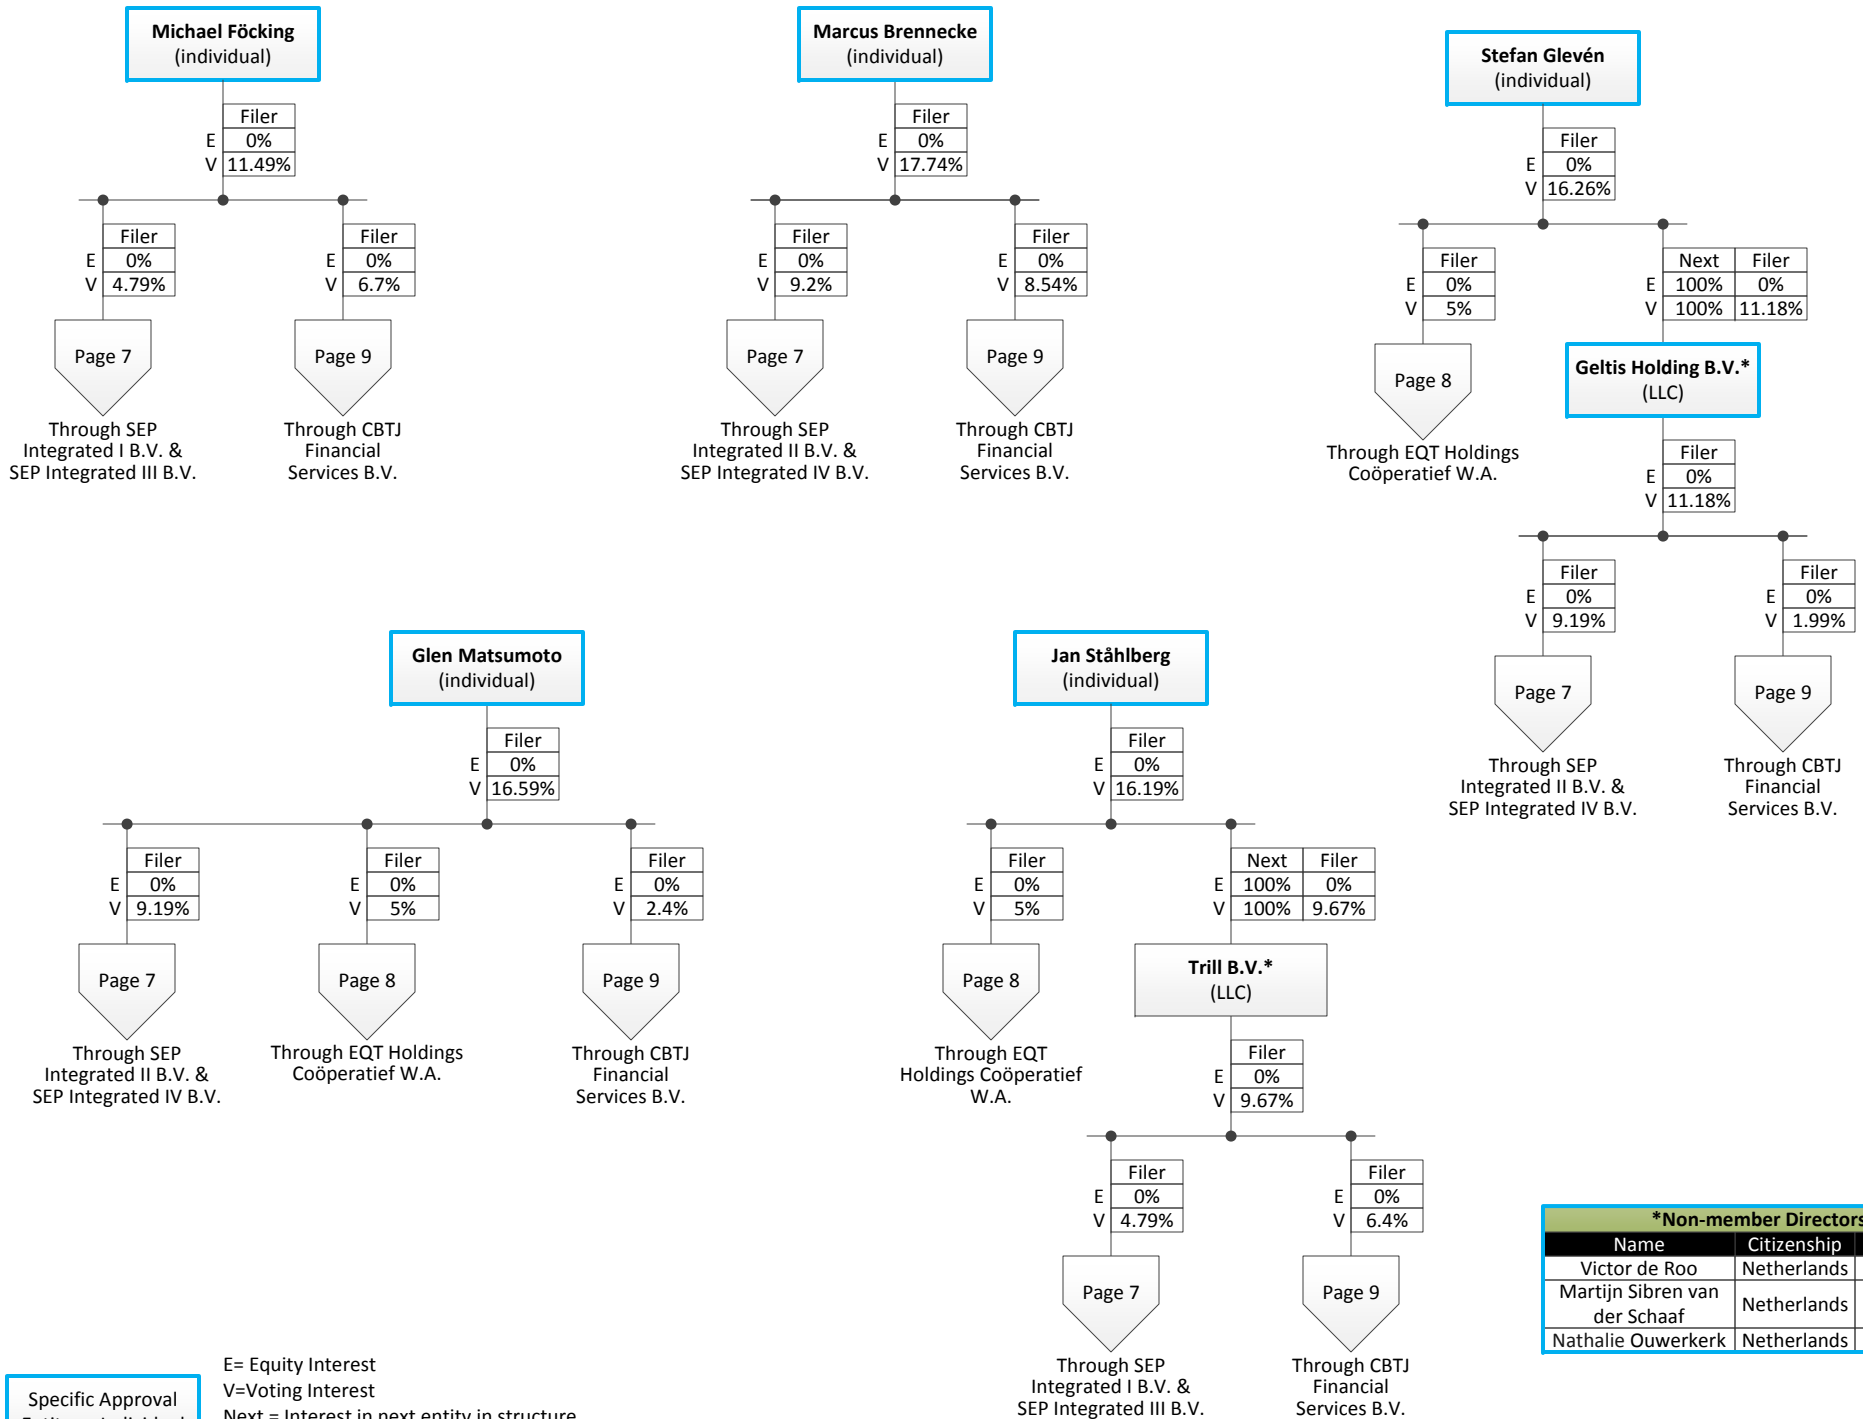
Michael Föcking
(individual)

| | Filer |
|---|---|
| E | 0% |
| V | 11.49% |

| | Filer |
|---|---|
| E | 0% |
| V | 4.79% |

| | Filer |
|---|---|
| E | 0% |
| V | 6.7% |

Page 7
Through SEP Integrated I B.V. & SEP Integrated III B.V.

Page 9
Through CBTJ Financial Services B.V.

Marcus Brennecke
(individual)

| | Filer |
|---|---|
| E | 0% |
| V | 17.74% |

| | Filer |
|---|---|
| E | 0% |
| V | 9.2% |

| | Filer |
|---|---|
| E | 0% |
| V | 8.54% |

Page 7
Through SEP Integrated II B.V. & SEP Integrated IV B.V.

Page 9
Through CBTJ Financial Services B.V.

Stefan Glevén
(individual)

| | Filer |
|---|---|
| E | 0% |
| V | 16.26% |

| | Filer |
|---|---|
| E | 0% |
| V | 5% |

| | Next | Filer |
|---|---|---|
| E | 100% | 0% |
| V | 100% | 11.18% |

Page 8
Through EQT Holdings Coöperatief W.A.

Geltis Holding B.V.*
(LLC)

| | Filer |
|---|---|
| E | 0% |
| V | 11.18% |

| | Filer |
|---|---|
| E | 0% |
| V | 9.19% |

| | Filer |
|---|---|
| E | 0% |
| V | 1.99% |

Page 7
Through SEP Integrated II B.V. & SEP Integrated IV B.V.

Page 9
Through CBTJ Financial Services B.V.

Glen Matsumoto
(individual)

| | Filer |
|---|---|
| E | 0% |
| V | 16.59% |

| | Filer |
|---|---|
| E | 0% |
| V | 9.19% |

| | Filer |
|---|---|
| E | 0% |
| V | 5% |

| | Filer |
|---|---|
| E | 0% |
| V | 2.4% |

Page 7
Through SEP Integrated II B.V. & SEP Integrated IV B.V.

Page 8
Through EQT Holdings Coöperatief W.A.

Page 9
Through CBTJ Financial Services B.V.

Jan Ståhlberg
(individual)

| | Filer |
|---|---|
| E | 0% |
| V | 16.19% |

| | Filer |
|---|---|
| E | 0% |
| V | 5% |

| | Next | Filer |
|---|---|---|
| E | 100% | 0% |
| V | 100% | 9.67% |

Page 8
Through EQT Holdings Coöperatief W.A.

Trill B.V.*
(LLC)

| | Filer |
|---|---|
| E | 0% |
| V | 9.67% |

| | Filer |
|---|---|
| E | 0% |
| V | 4.79% |

| | Filer |
|---|---|
| E | 0% |
| V | 6.4% |

Page 7
Through SEP Integrated I B.V. & SEP Integrated III B.V.

Page 9
Through CBTJ Financial Services B.V.

| *Non-member Directors | |
|---|---|
| Name | Citizenship |
| Victor de Roo | Netherlands |
| Martijn Sibren van der Schaaf | Netherlands |
| Nathalie Ouwerkerk | Netherlands |

Specific Approval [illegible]

E= Equity Interest
V=Voting Interest
Next = Interest in next entity in structure